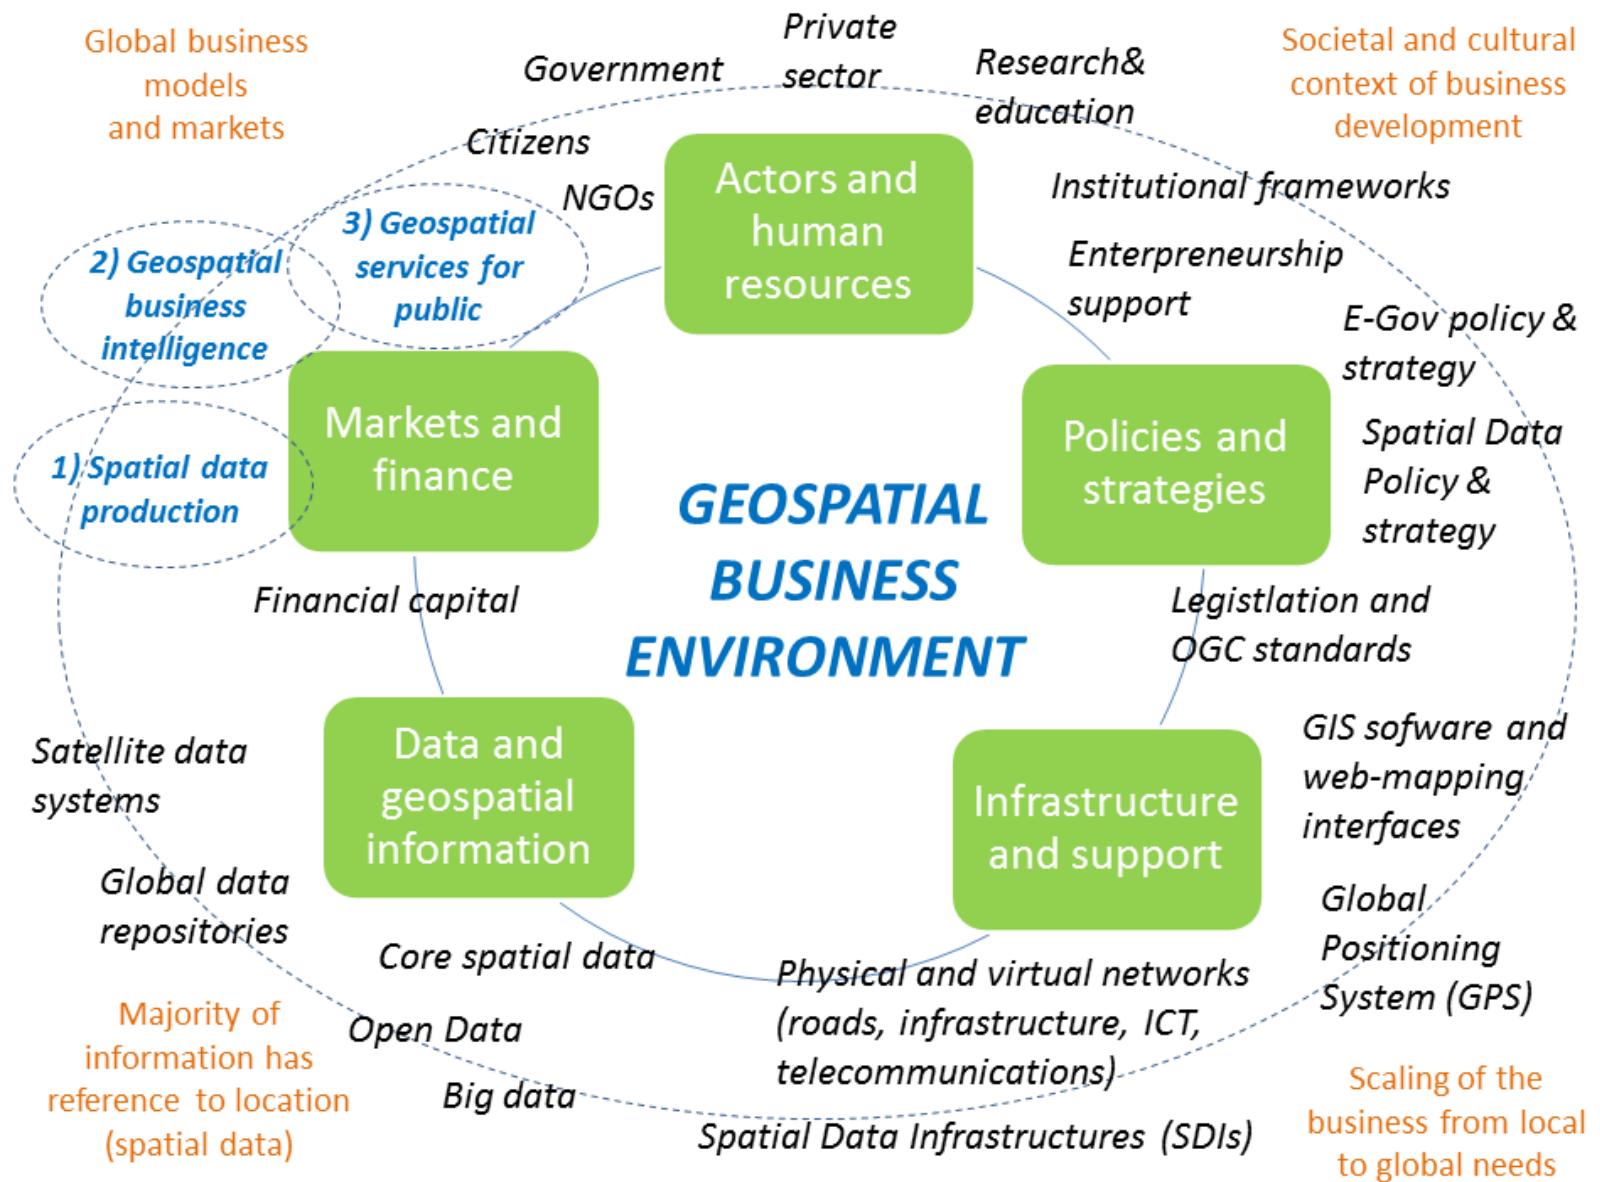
Global business models and markets

Government

Private sector

Research& education

Societal and cultural context of business development

Citizens

NGOs

Actors and human resources

Institutional frameworks

Enterpreneurship support

3) Geospatial services for public

2) Geospatial business intelligence

E-Gov policy & strategy

Markets and finance

Policies and strategies

Spatial Data Policy & strategy

1) Spatial data production

GEOSPATIAL BUSINESS ENVIRONMENT

Financial capital

Legistlation and OGC standards

GIS sofware and web-mapping interfaces

Satellite data systems

Data and geospatial information

Infrastructure and support

Global data repositories

Global Positioning System (GPS)

Core spatial data

Physical and virtual networks (roads, infrastructure, ICT, telecommunications)

Majority of information has reference to location (spatial data)

Open Data

Big data

Spatial Data Infrastructures (SDIs)

Scaling of the business from local to global needs